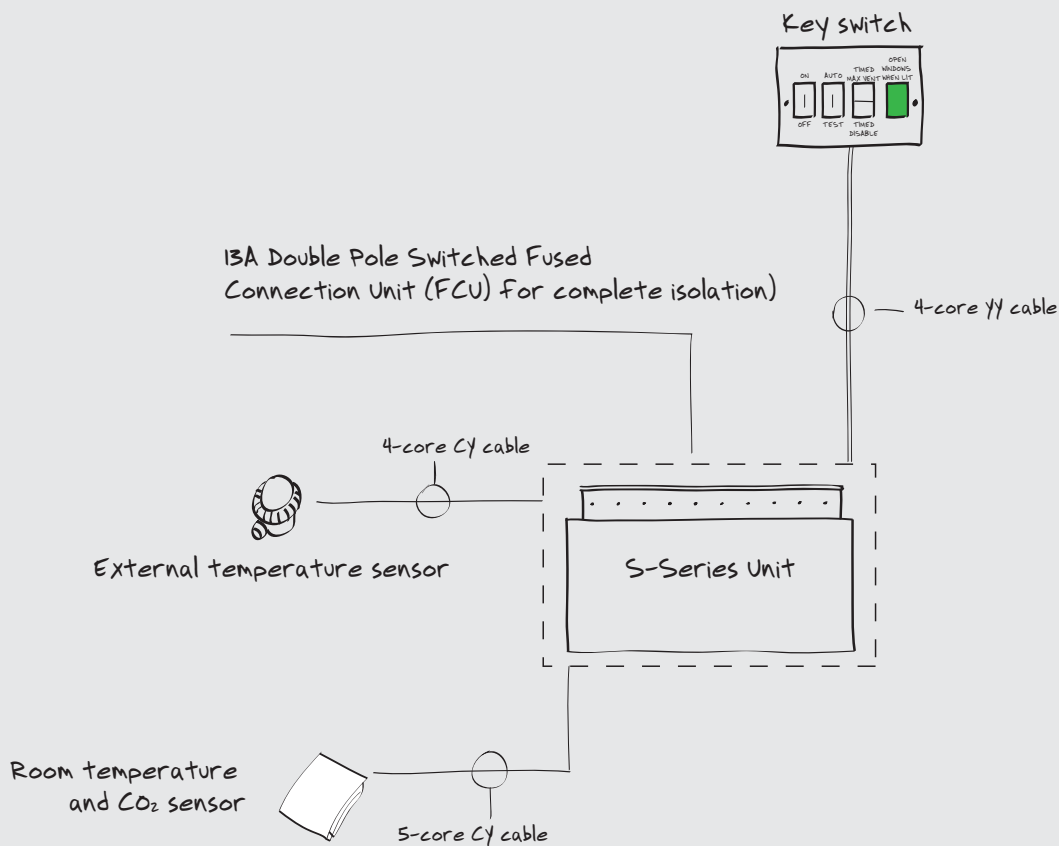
Key switch

ON
OFF
AUTO
TEST
TIMED MAX VENT
TIMED DISABLE
OPEN WINDOWS WHEN LIT

13A Double Pole Switched Fused Connection Unit (FCU) for complete isolation)

4-core YY cable

4-core CY cable

External temperature sensor

S-Series Unit

Room temperature and $CO_2$ sensor

5-core CY cable